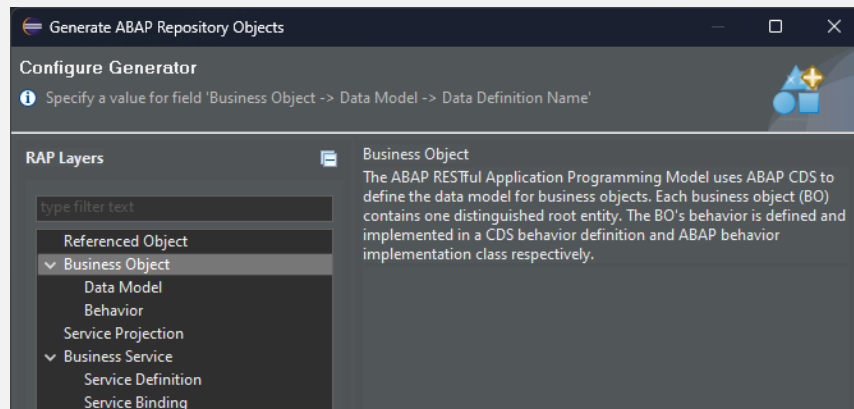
Generate ABAP Repository Objects

Configure Generator

Specify a value for field 'Business Object -> Data Model -> Data Definition Name'

RAP Layers

type filter text

Referenced Object
Business Object
Data Model
Behavior
Service Projection
Business Service
Service Definition
Service Binding

Business Object
The ABAP RESTful Application Programming Model uses ABAP CDS to define the data model for business objects. Each business object (BO) contains one distinguished root entity. The BO's behavior is defined and implemented in a CDS behavior definition and ABAP behavior implementation class respectively.